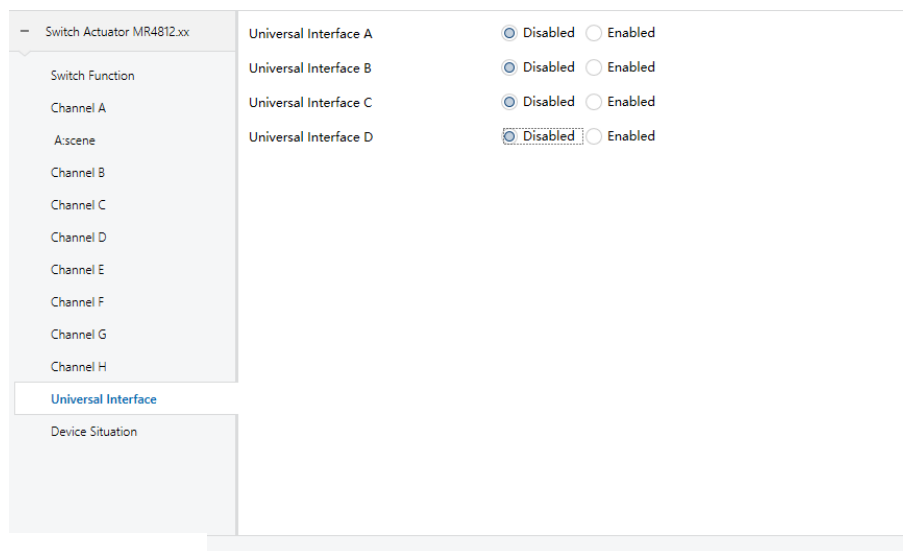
– Switch Actuator MR4812.xx

Switch Function

Channel A

A:scene

Channel B

Channel C

Channel D

Channel E

Channel F

Channel G

Channel H

Universal Interface

Device Situation

Universal Interface A Disabled Enabled

Universal Interface B Disabled Enabled

Universal Interface C Disabled Enabled

Universal Interface D Disabled Enabled